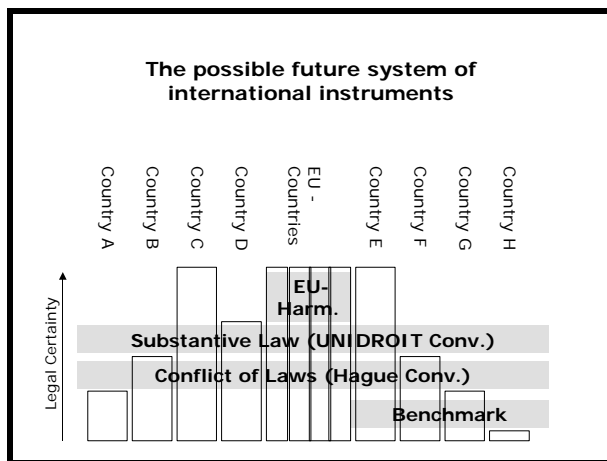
The possible future system of international instruments

Country A

Country B

Country C

Country D

EU - Countries

Country E

Country F

Country G

Country H

Legal Certainty

EU-Harm.

Substantive Law (UNIDROIT Conv.)

Conflict of Laws (Hague Conv.)

Benchmark